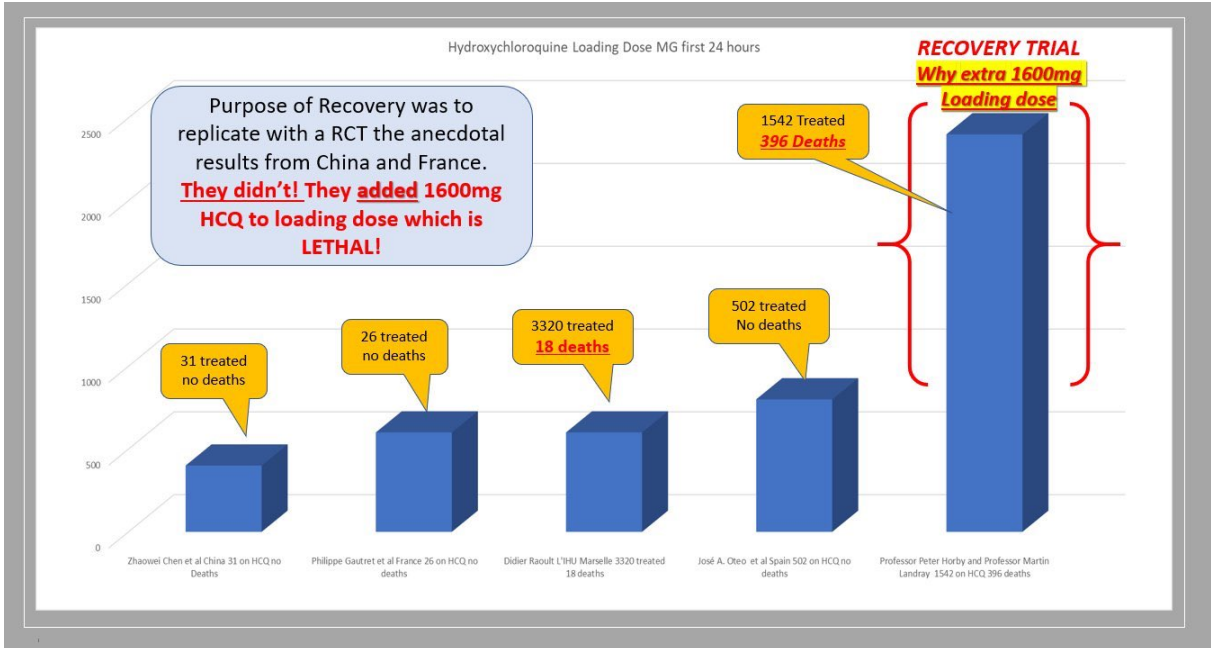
Hydroxychloroquine Loading Dose MG first 24 hours

RECOVERY TRIAL
Why extra 1600mg Loading dose

Purpose of Recovery was to replicate with a RCT the anecdotal results from China and France. They didn't! They added 1600mg HCQ to loading dose which is LETHAL!

1542 Treated
396 Deaths

31 treated no deaths

26 treated no deaths

3320 treated
18 deaths

502 treated
No deaths

2500
2000
1500
1000
500
0

Zhaowei Chen et al China 31 on HCQ no Deaths

Philippe Gautret et al France 26 on HCQ no deaths

Didier Raoult L'IHU Marselle 3320 treated 18 deaths

José A. Oteo et al Spain 502 on HCQ no deaths

Professor Peter Horby and Professor Martin Landray 1542 on HCQ 396 deaths